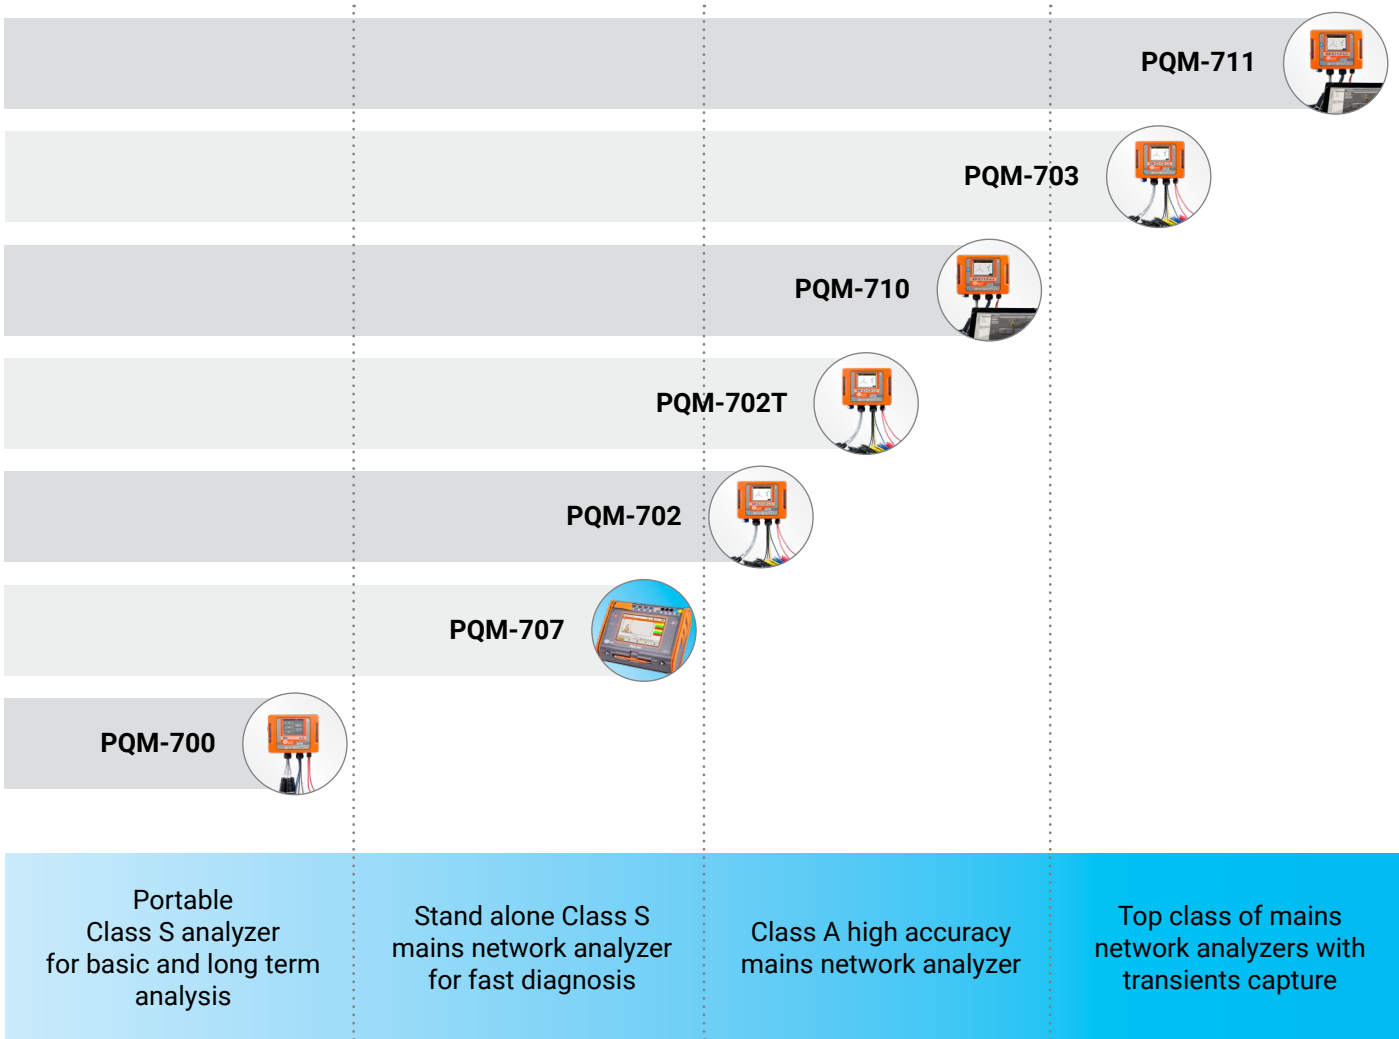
PQM-711

PQM-703

PQM-710

PQM-702T

PQM-702

PQM-707

PQM-700

Portable Class S analyzer for basic and long term analysis

Stand alone Class S mains network analyzer for fast diagnosis

Class A high accuracy mains network analyzer

Top class of mains network analyzers with transients capture